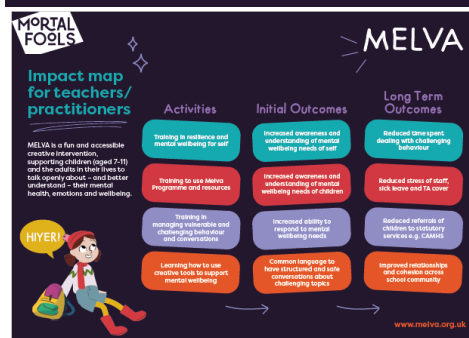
MORTAL FOOLS

MELVA

Impact map for teachers/ practitioners

MELVA is a fun and accessible creative intervention, supporting children (aged 7-11) and the adults in their lives to talk openly about – and better understand – their mental health, emotions and wellbeing.

HIYER!

Activities

Training in resilience and mental wellbeing for self

Training to use Melva Programme and resources

Training in managing vulnerable and challenging behaviour and conversations

Learning how to use creative tools to support mental wellbeing

Initial Outcomes

Increased awareness and understanding of mental wellbeing needs of self

Increased awareness and understanding of mental wellbeing needs of children

Increased ability to respond to mental wellbeing needs

Common language to have structured and safe conversations about challenging topics

Long Term Outcomes

Reduced time spent dealing with challenging behaviour

Reduced stress of staff, sick leave and TA cover

Reduced referrals of children to statutory services e.g. CAMHS

Improved relationships and cohesion across school community

www.melva.org.uk